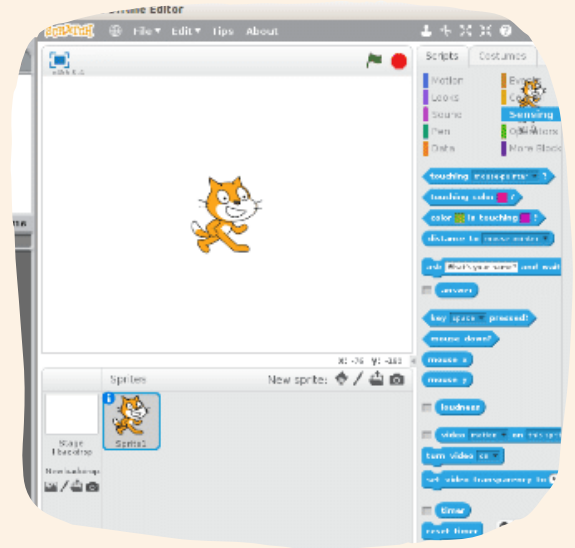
Offline Editor
SCRATCH File▾ Edit▾ Tips About
v456.0.4
Scripts Costumes
Motion
Looks
Sound
Pen
Data
Events
Control
Sensing
Operators
More Blocks
touching mouse-pointer ▾ ?
touching color ?
color is touching ?
distance to mouse-pointer ▾
ask What's your name? and wait
answer
key space ▾ pressed?
mouse down?
mouse x
mouse y
loudness
video motion ▾ on this sprite ▾
turn video on ▾
set video transparency to 50 %
timer
reset timer
x: -76 y: -183
Sprites
New sprite:
Stage
1 backdrop
New backdrop:
Sprite1